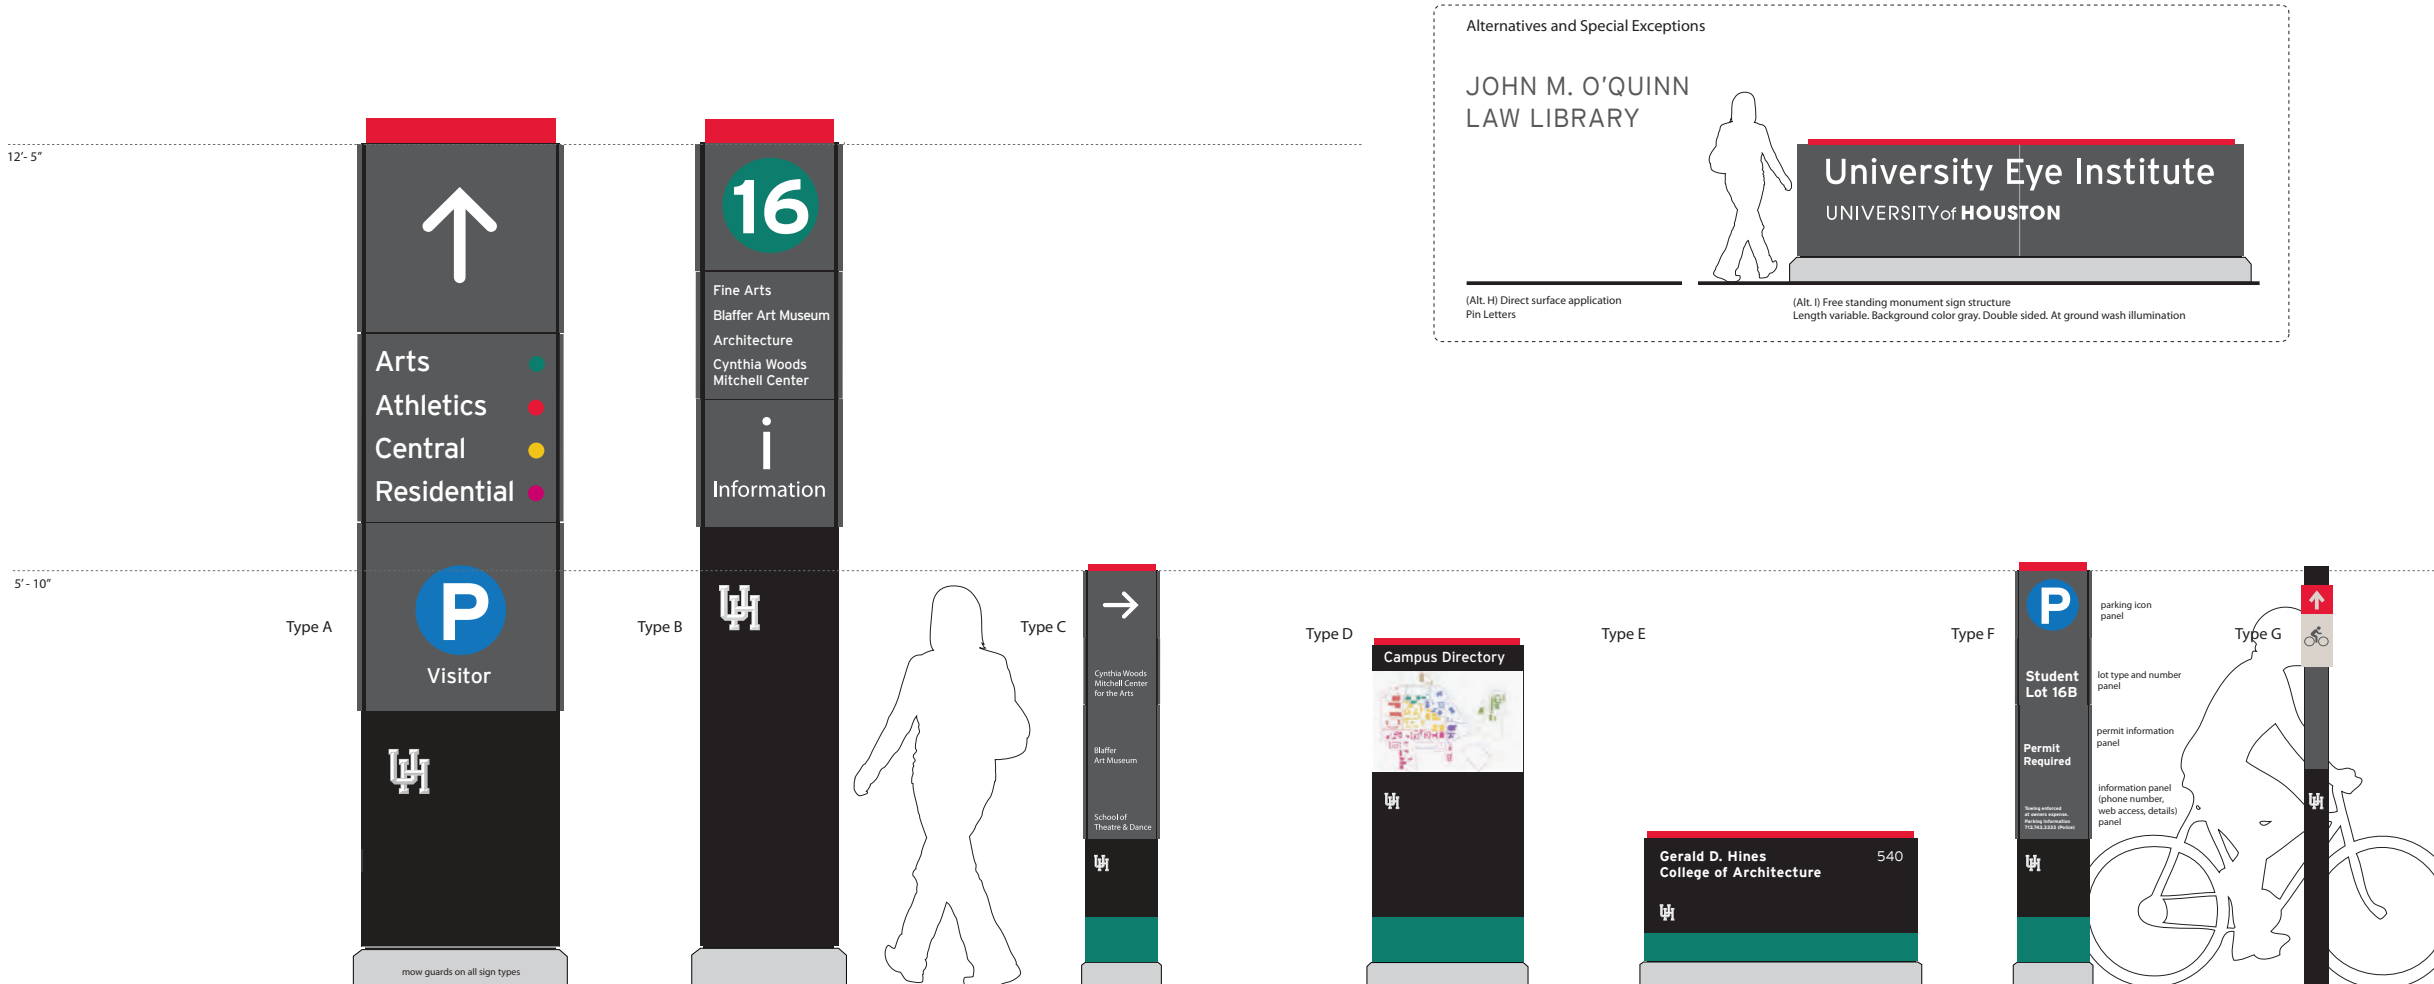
Alternatives and Special Exceptions

JOHN M. O'QUINN LAW LIBRARY

University Eye Institute
UNIVERSITY of HOUSTON

(Alt. H) Direct surface application
Pin Letters

(Alt. I) Free standing monument sign structure
Length variable. Background color gray. Double sided. At ground wash illumination

12'- 5"

5' - 10"

Type A

Arts
Athletics
Central
Residential

P
Visitor

mow guards on all sign types

Type B

16

Fine Arts
Blaffer Art Museum
Architecture
Cynthia Woods Mitchell Center

i
Information

Type C

Cynthia Woods Mitchell Center for the Arts

Blaffer Art Museum

School of Theatre & Dance

Type D

Campus Directory

Type E

Gerald D. Hines College of Architecture 540

Type F

P
Student Lot 16B

Permit Required

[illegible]

parking icon panel

lot type and number panel

permit information panel

information panel (phone number, web access, details) panel

Type G